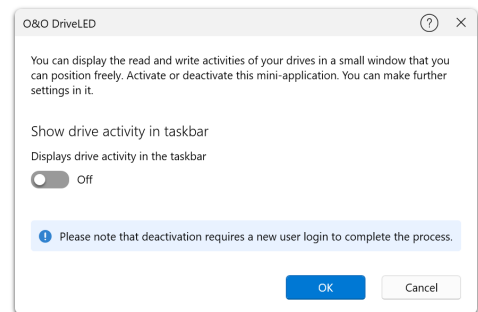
O&O DriveLED

?

×

You can display the read and write activities of your drives in a small window that you can position freely. Activate or deactivate this mini-application. You can make further settings in it.

Show drive activity in taskbar

Displays drive activity in the taskbar

Off

Please note that deactivation requires a new user login to complete the process.

OK

Cancel